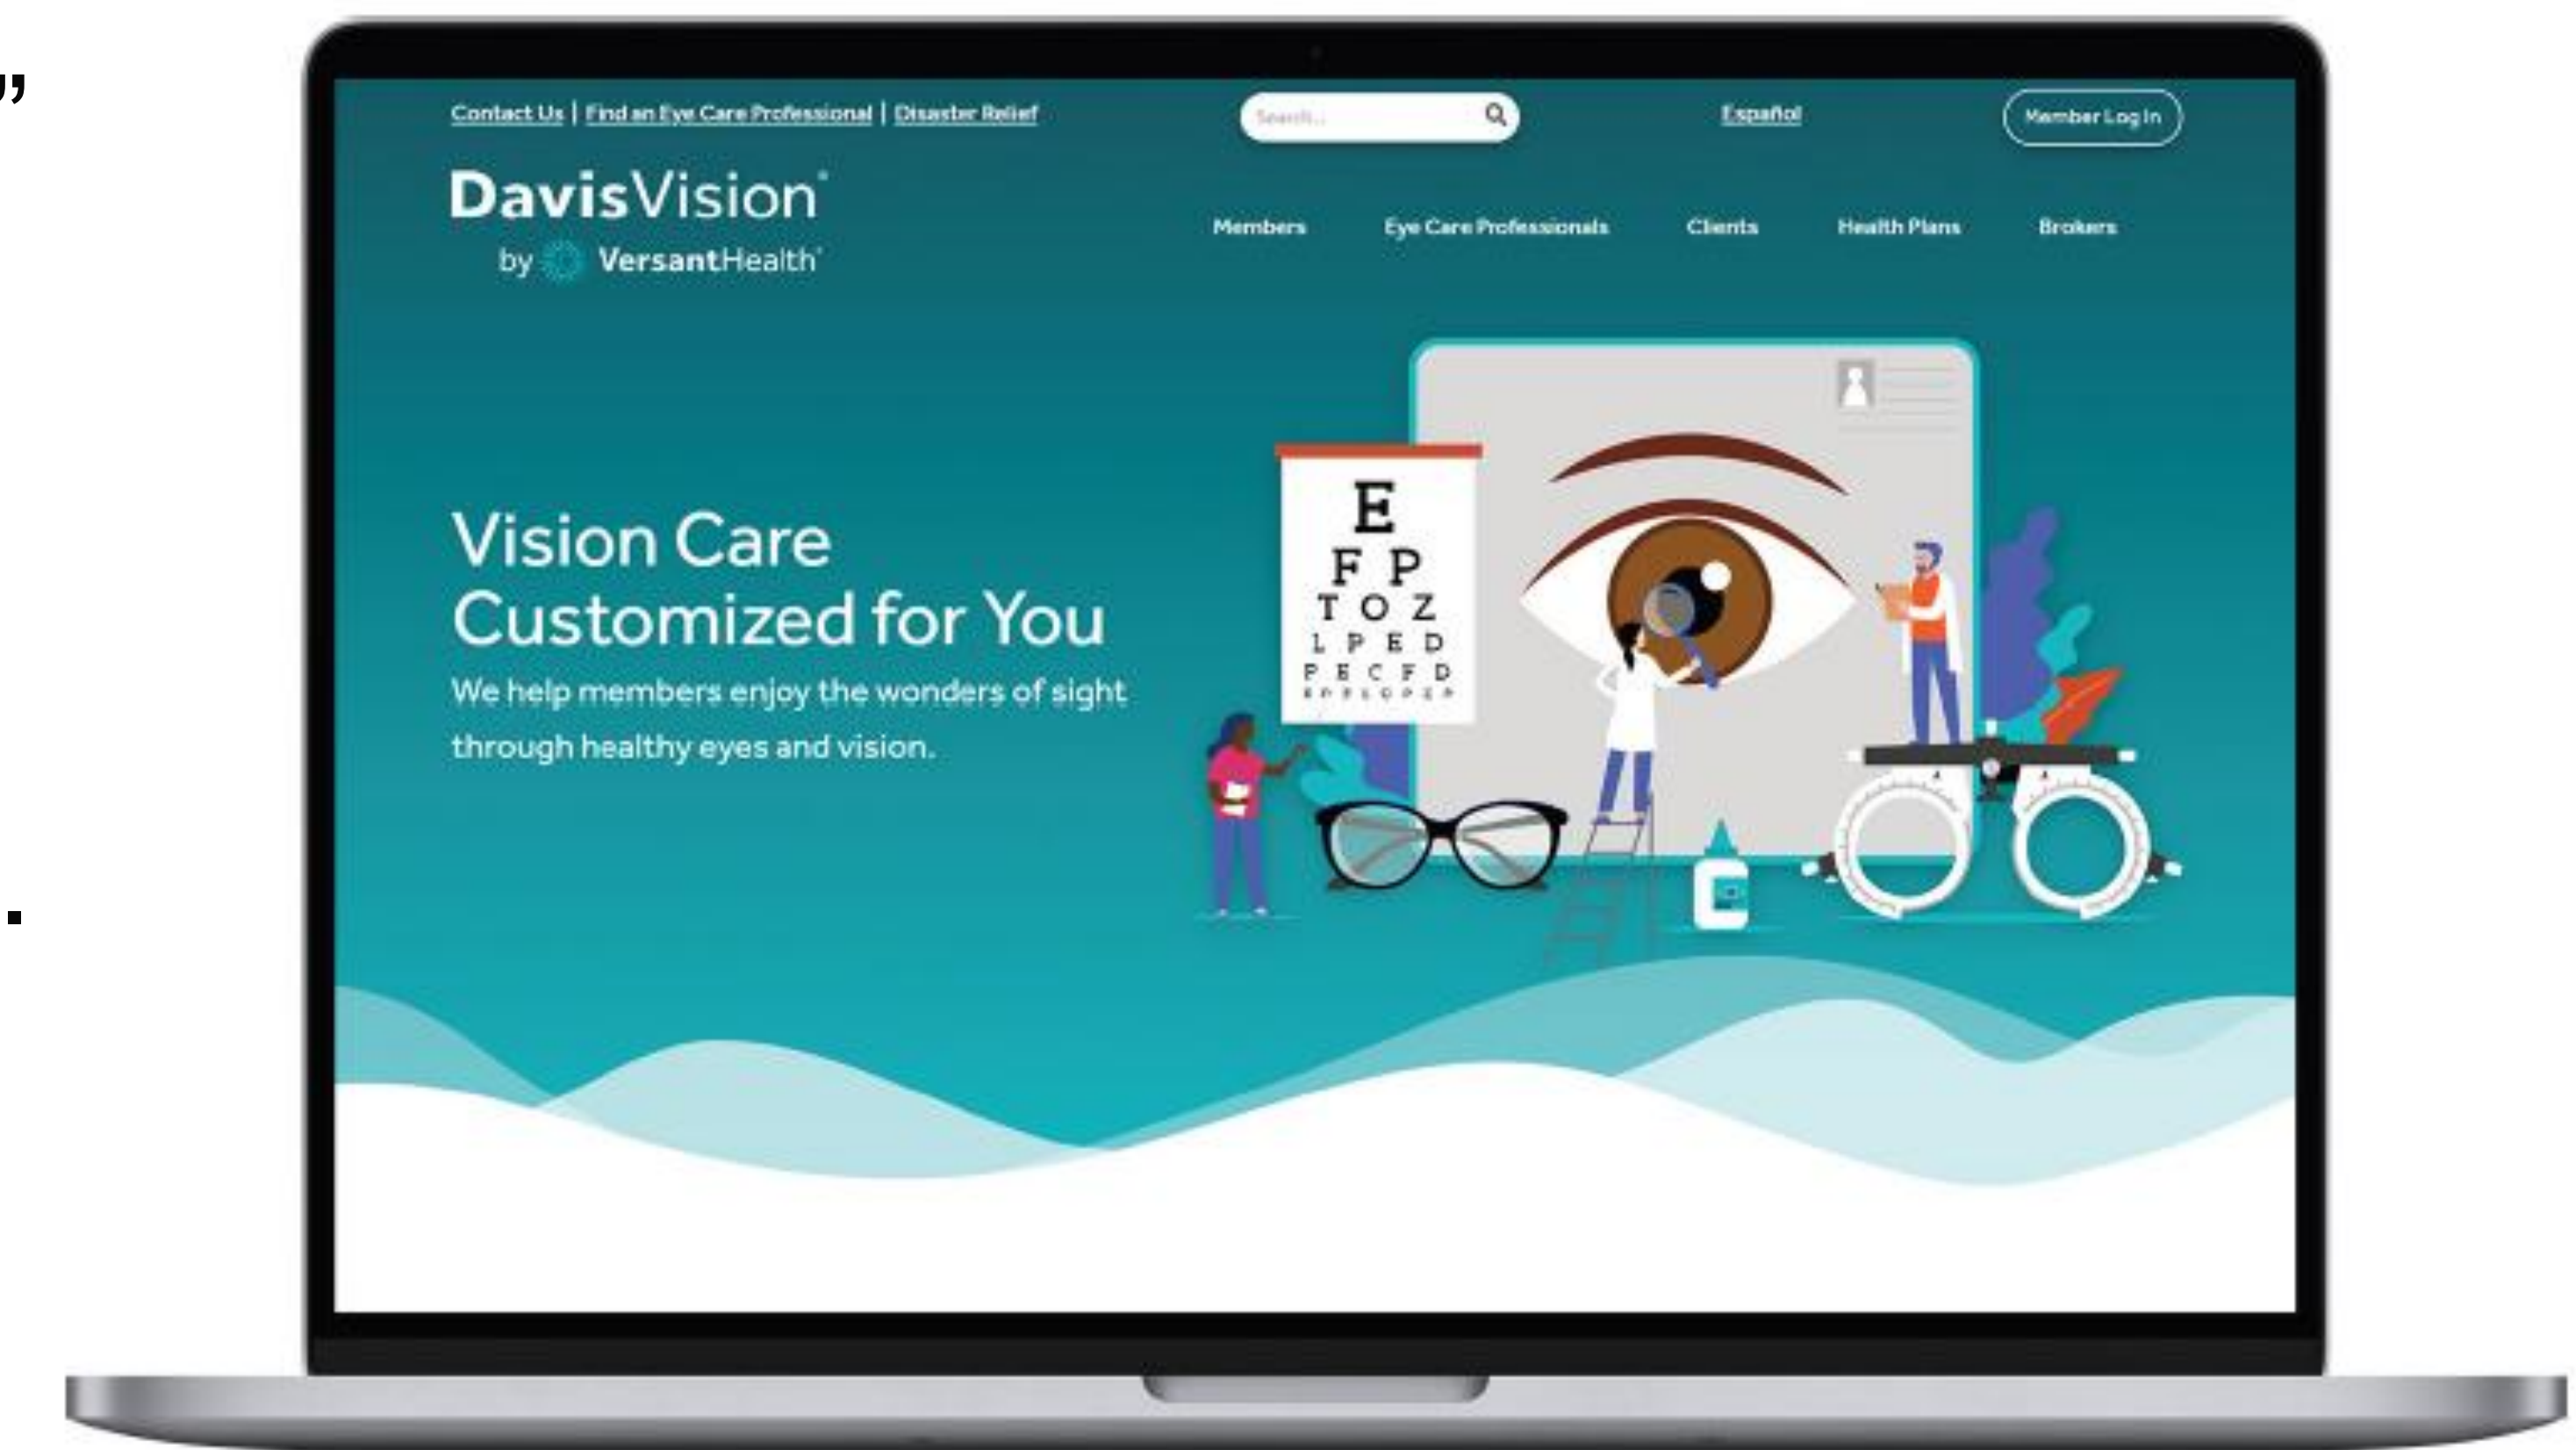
,,

Contact Us | Find an Eye Care Professional | Disaster Relief

Search...

Español

Member Log In

DavisVision®
by VersantHealth®

Members Eye Care Professionals Clients Health Plans Brokers

Vision Care Customized for You

We help members enjoy the wonders of sight through healthy eyes and vision.

E
F P
T O Z
L P E D
P E C F D
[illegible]